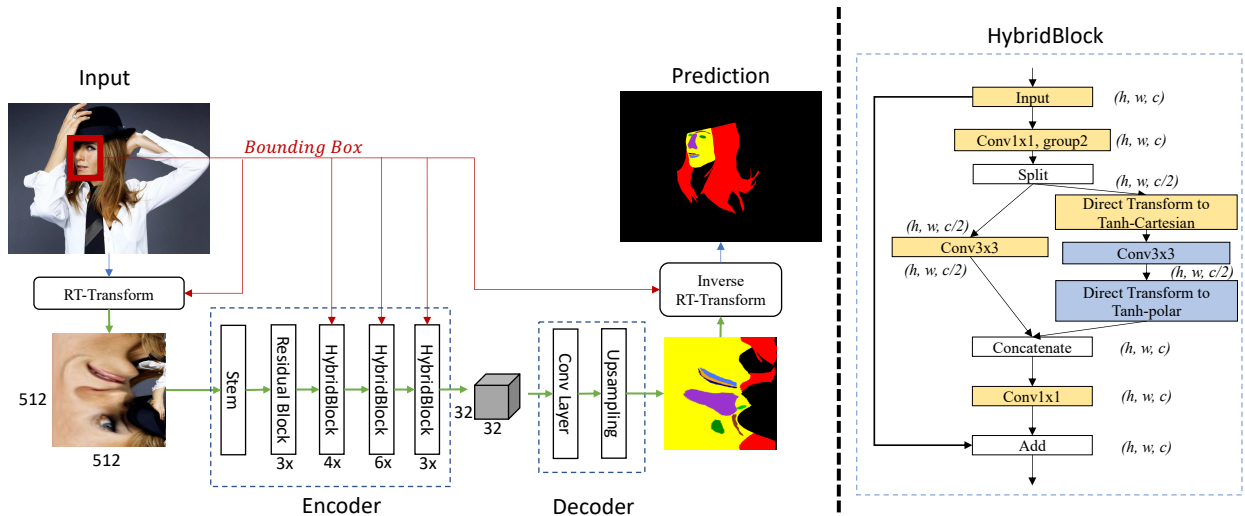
Input

Bounding Box

Prediction

RT-Transform

Inverse RT-Transform

512

512

Stem

Residual Block 3x

HybridBlock 4x

HybridBlock 6x

HybridBlock 3x

32

32

Conv Layer

Upsampling

Encoder

Decoder

HybridBlock

Input (h, w, c)

Conv1x1, group2 (h, w, c)

Split

(h, w, c/2)

Direct Transform to Tanh-Cartesian

(h, w, c/2)

Conv3x3

(h, w, c/2)

Conv3x3

(h, w, c/2)

Direct Transform to Tanh-polar

Concatenate (h, w, c)

Conv1x1 (h, w, c)

Add (h, w, c)